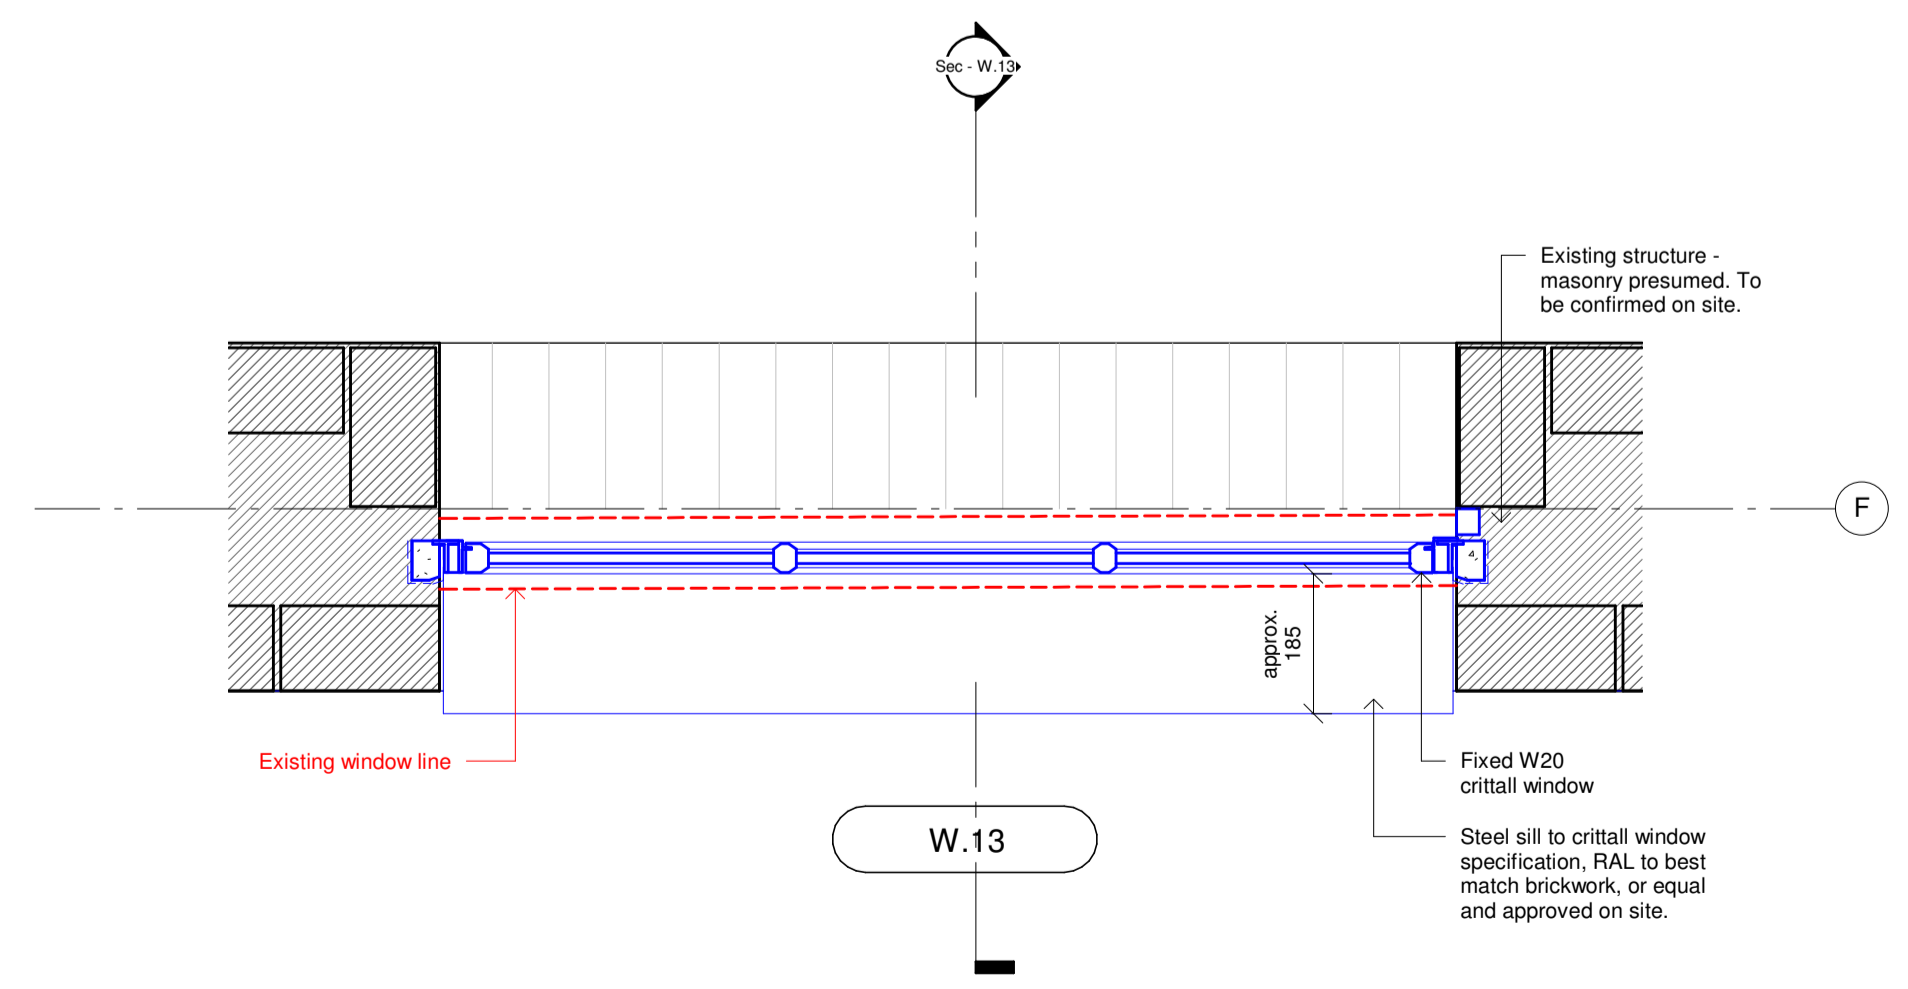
Sec - W.13

Existing structure - masonry presumed. To be confirmed on site.

F

approx. 185

Existing window line

Fixed W20 crittall window

W.13

Steel sill to crittall window specification, RAL to best match brickwork, or equal and approved on site.